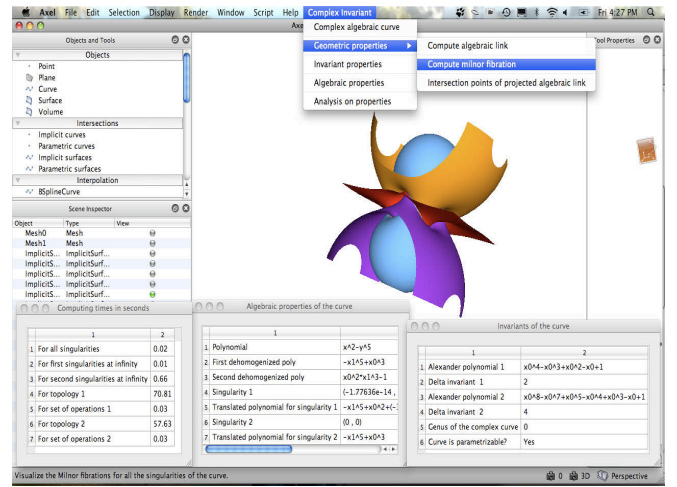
Axel File Edit Selection Display Render Window Script Help Complex Invariant Fri 4:27 PM

Complex algebraic curve
Geometric properties
Invariant properties
Algebraic properties
Analysis on properties

Compute algebraic link
Compute milnor fibration
Intersection points of projected algebraic link

Objects and Tools
Objects
Point
Plane
Curve
Surface
Volume
Intersections
Implicit curves
Parametric curves
Implicit surfaces
Parametric surfaces
Interpolation
BSplineCurve

Scene Inspector

| Object | Type | View |
|---|---|---|
| Mesh0 | Mesh | |
| Mesh1 | Mesh | |
| ImplicitS... | ImplicitSurf... | |
| ImplicitS... | ImplicitSurf... | |
| ImplicitS... | ImplicitSurf... | |
| ImplicitS... | ImplicitSurf... | |
| ImplicitS... | ImplicitSurf... | |

Tool Properties

Computing times in seconds

| | 1 | 2 |
|---|---|---|
| 1 | For all singularities | 0.02 |
| 2 | For first singularities at infinity | 0.01 |
| 3 | For second singularities at infinity | 0.66 |
| 4 | For topology 1 | 70.81 |
| 5 | For set of operations 1 | 0.03 |
| 6 | For topology 2 | 57.63 |
| 7 | For set of operations 2 | 0.03 |

Algebraic properties of the curve

| | 1 | |
|---|---|---|
| 1 | Polynomial | x^2-y^5 |
| 2 | First dehomogenized poly | -x1^5+x0^3 |
| 3 | Second dehomogenized poly | x0^2*x1^3-1 |
| 4 | Singularity 1 | (-1.77636e-14 , |
| 5 | Translated polynomial for singularity 1 | -x1^5+x0^2+(- |
| 6 | Singularity 2 | (0 , 0) |
| 7 | Translated polynomial for singularity 1 | -x1^5+x0^3 |

Invariants of the curve

| | 1 | 2 |
|---|---|---|
| 1 | Alexander polynomial 1 | x0^4-x0^3+x0^2-x0+1 |
| 2 | Delta invariant 1 | 2 |
| 3 | Alexander polynomial 2 | x0^8-x0^7+x0^5-x0^4+x0^3-x0+1 |
| 4 | Delta invariant 2 | 4 |
| 5 | Genus of the complex curve | 0 |
| 6 | Curve is parametrizable? | Yes |

Visualize the Milnor fibrations for all the singularities of the curve.
0 3D Perspective